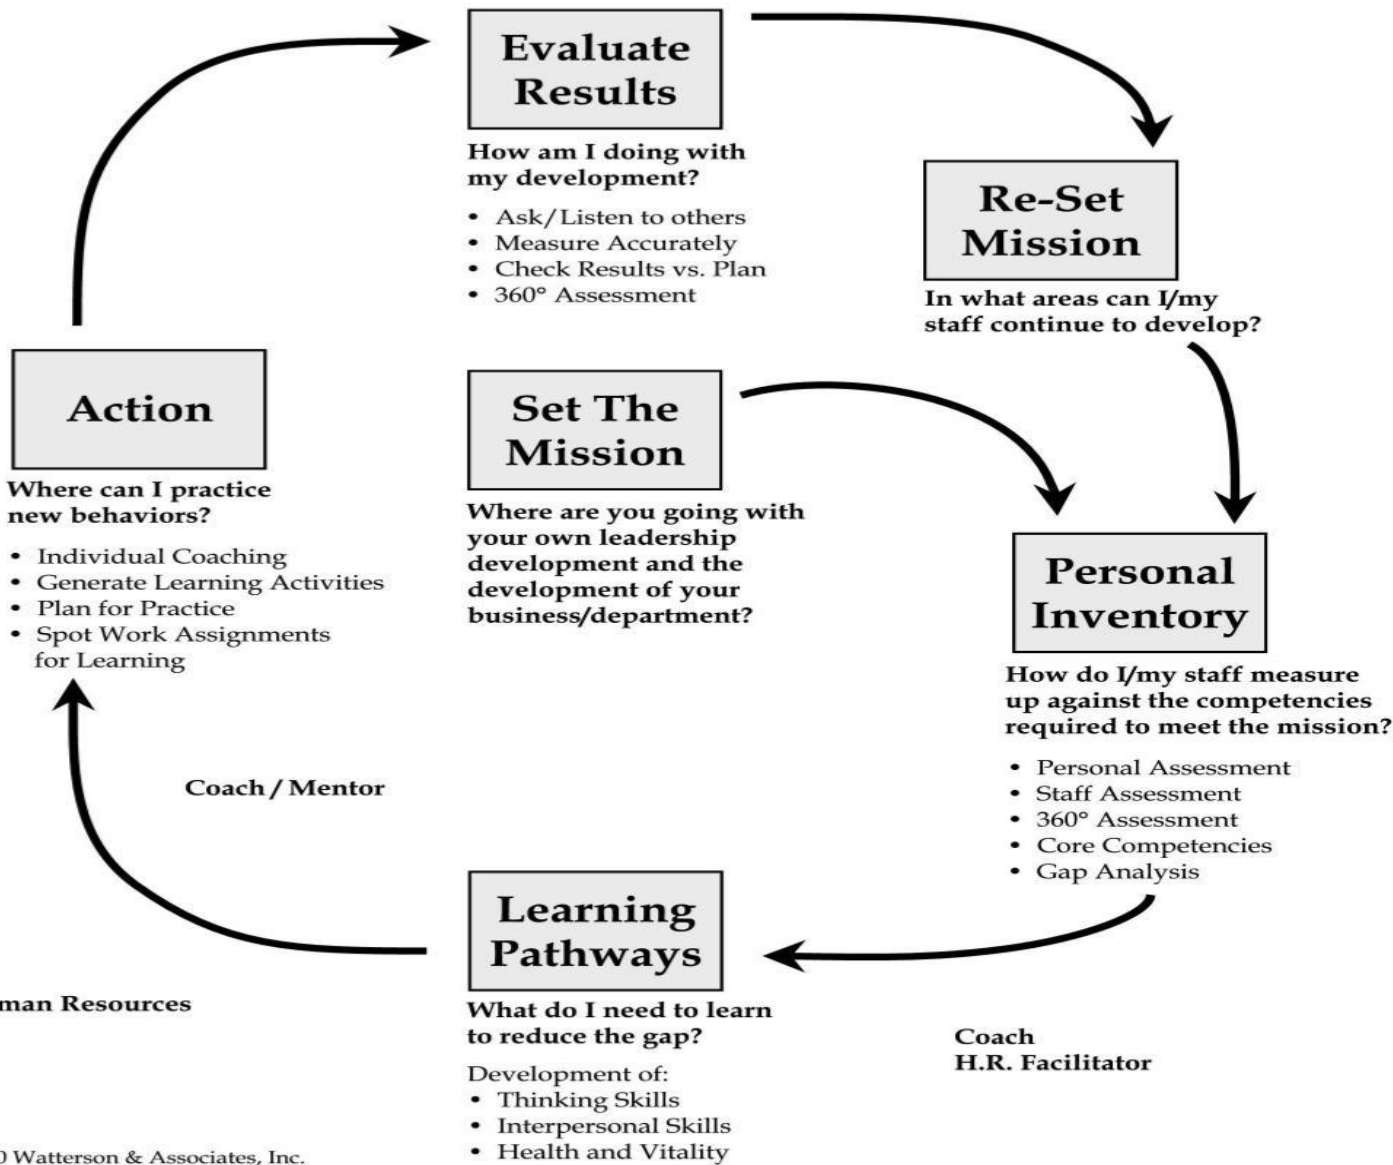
Evaluate Results

How am I doing with my development?

- Ask/Listen to others
- Measure Accurately
- Check Results vs. Plan
- 360° Assessment

Re-Set Mission

In what areas can I/my staff continue to develop?

Action

Where can I practice new behaviors?

- Individual Coaching
- Generate Learning Activities
- Plan for Practice
- Spot Work Assignments for Learning

Set The Mission

Where are you going with your own leadership development and the development of your business/department?

Personal Inventory

How do I/my staff measure up against the competencies required to meet the mission?

- Personal Assessment
- Staff Assessment
- 360° Assessment
- Core Competencies
- Gap Analysis

Coach / Mentor

Learning Pathways

What do I need to learn to reduce the gap?

Development of:
- Thinking Skills
- Interpersonal Skills
- Health and Vitality

man Resources

Coach
H.R. Facilitator

0 Watterson & Associates, Inc.